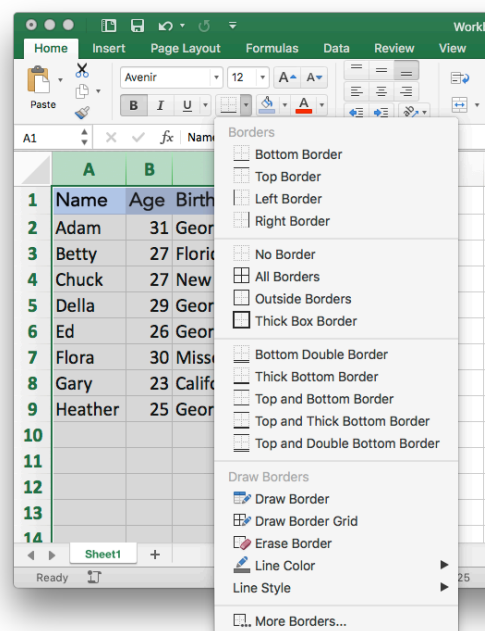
Workb

Home Insert Page Layout Formulas Data Review View

Paste

Avenir 12

B I U

A1 fx Name

| | A | B | |
|---|---|---|---|
| 1 | Name | Age | Birth |
| 2 | Adam | 31 | Geor |
| 3 | Betty | 27 | Floric |
| 4 | Chuck | 27 | New |
| 5 | Della | 29 | Geor |
| 6 | Ed | 26 | Geor |
| 7 | Flora | 30 | Misso |
| 8 | Gary | 23 | Califo |
| 9 | Heather | 25 | Geor |
| 10 | | | |
| 11 | | | |
| 12 | | | |
| 13 | | | |
| 14 | | | |

Sheet1 +

Ready

25

Borders
Bottom Border
Top Border
Left Border
Right Border
No Border
All Borders
Outside Borders
Thick Box Border
Bottom Double Border
Thick Bottom Border
Top and Bottom Border
Top and Thick Bottom Border
Top and Double Bottom Border
Draw Borders
Draw Border
Draw Border Grid
Erase Border
Line Color
Line Style
More Borders...